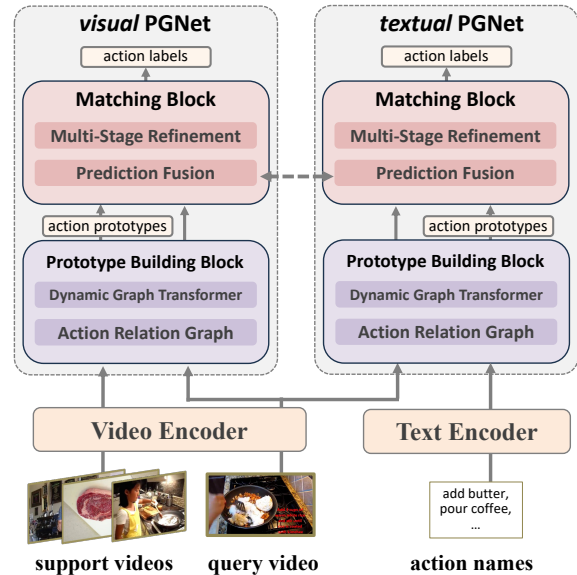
visual PGNet

action labels

Matching Block

Multi-Stage Refinement

Prediction Fusion

action prototypes

Prototype Building Block

Dynamic Graph Transformer

Action Relation Graph

textual PGNet

action labels

Matching Block

Multi-Stage Refinement

Prediction Fusion

action prototypes

Prototype Building Block

Dynamic Graph Transformer

Action Relation Graph

Video Encoder

Text Encoder

add butter, pour coffee, ...

support videos

query video

action names